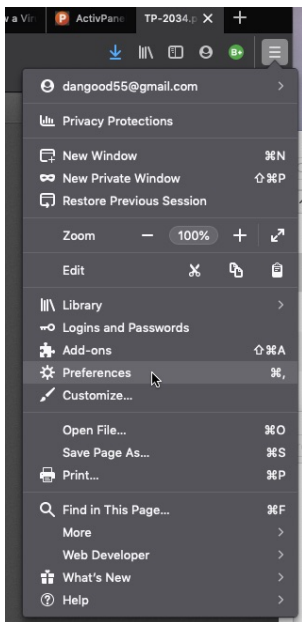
v a Vir
ActivPane
TP-2034.p
B+
dangood55@gmail.com
Privacy Protections
New Window ⌘N
New Private Window ⇧⌘P
Restore Previous Session
Zoom − 100% +
Edit
Library
Logins and Passwords
Add-ons ⇧⌘A
Preferences ⌘,
Customize...
Open File... ⌘O
Save Page As... ⌘S
Print... ⌘P
Find in This Page... ⌘F
More
Web Developer
What's New
Help